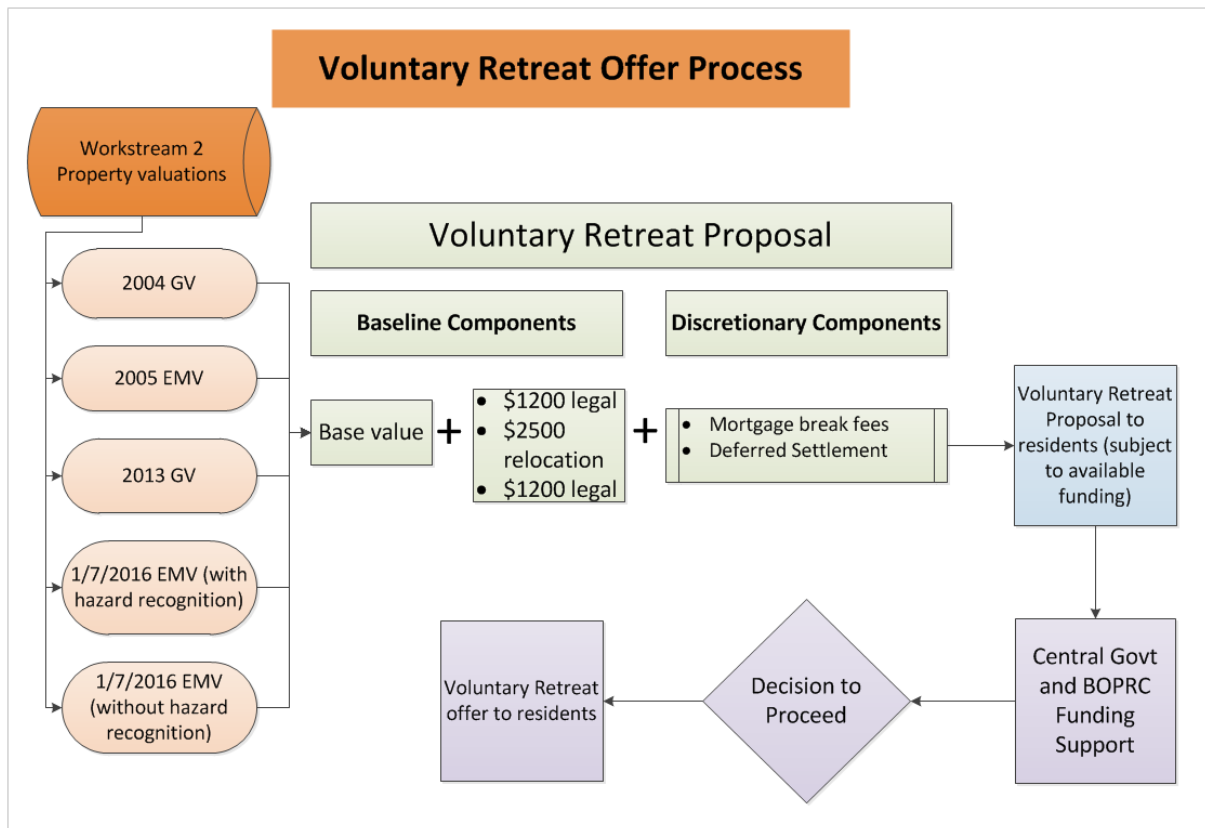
Voluntary Retreat Offer Process

Workstream 2 Property valuations

2004 GV

2005 EMV

2013 GV

1/7/2016 EMV (with hazard recognition)

1/7/2016 EMV (without hazard recognition)

Voluntary Retreat Proposal

Baseline Components

Discretionary Components

Base value +

- \$1200 legal
- \$2500 relocation
- \$1200 legal

+

- Mortgage break fees
- Deferred Settlement

Voluntary Retreat Proposal to residents (subject to available funding)

Central Govt and BOPRC Funding Support

Decision to Proceed

Voluntary Retreat offer to residents